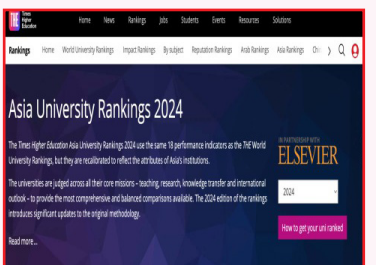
THE Times Higher Education

Home News Rankings Jobs Students Events Resources Solutions

Rankings Home World University Rankings Impact Rankings By subject Reputation Rankings Arab Rankings Asia Rankings Chi

Asia University Rankings 2024

The Times Higher Education Asia University Rankings 2024 use the same 18 performance indicators as the THE World University Rankings, but they are recalibrated to reflect the attributes of Asia's institutions.

The universities are judged across all their core missions – teaching, research, knowledge transfer and international outlook – to provide the most comprehensive and balanced comparisons available. The 2024 edition of the rankings introduces significant updates to the original methodology.

Read more...

IN PARTNERSHIP WITH
ELSEVIER

2024

How to get your uni ranked